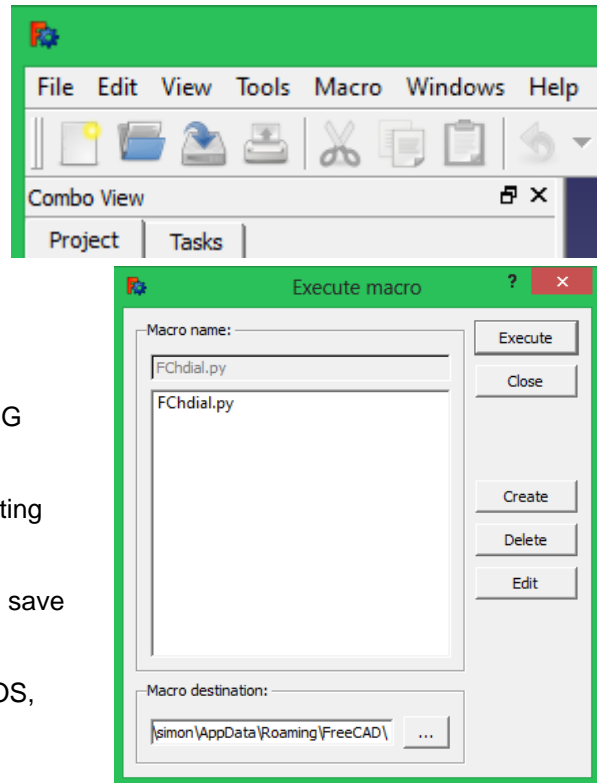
File Edit View Tools Macro Windows Help

Combo View

Project Tasks

G

ting

save

DS,

Execute macro

?

Macro name:

FChdial.py

FChdial.py

Execute

Close

Create

Delete

Edit

Macro destination:

\simon\AppData\Roaming\FreeCAD\

...